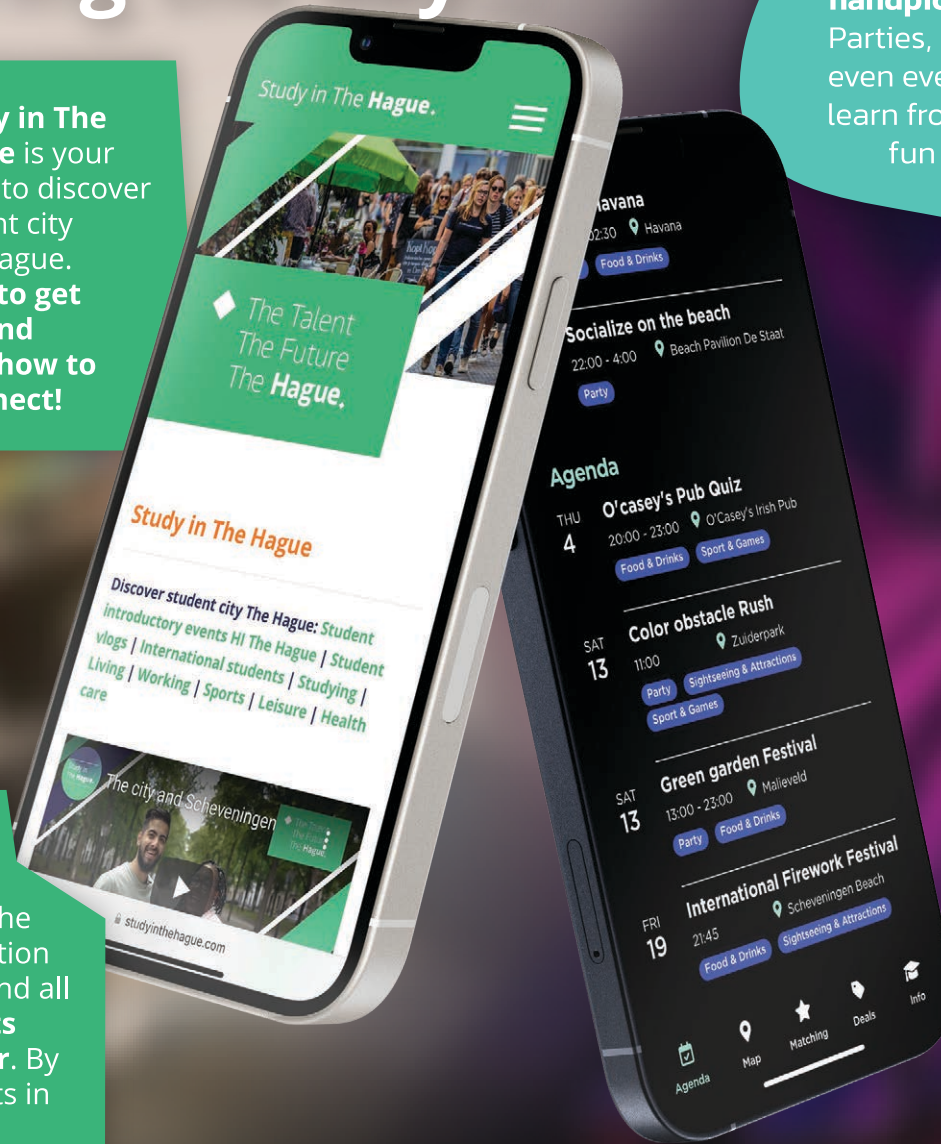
y in The
e is your
to discover
nt city
ague.
to get
nd
how to
nect!

handpic
Parties,
even eve
learn fro
fun

Study in The Hague.

The Talent
The Future
The Hague.

Study in The Hague

Discover student city The Hague: Student introductory events HI The Hague | Student vlogs | International students | Studying | Living | Working | Sports | Leisure | Health care

The city and Scheveningen

studyinthehague.com

Havana
02:30 Havana
Food & Drinks

Socialize on the beach
22:00 - 4:00 Beach Pavilion De Staat
Party

Agenda

THU 4
O'casey's Pub Quiz
20:00 - 23:00 O'Casey's Irish Pub
Food & Drinks Sport & Games

SAT 13
Color obstacle Rush
11:00 Zuiderpark
Party Sightseeing & Attractions
Sport & Games

SAT 13
Green garden Festival
13:00 - 23:00 Malieveld
Party Food & Drinks

FRI 19
International Firework Festival
21:45 Scheveningen Beach
Food & Drinks Sightseeing & Attractions

Agenda Map Matching Deals Info

he
tion
nd all
s
r. By
ts in